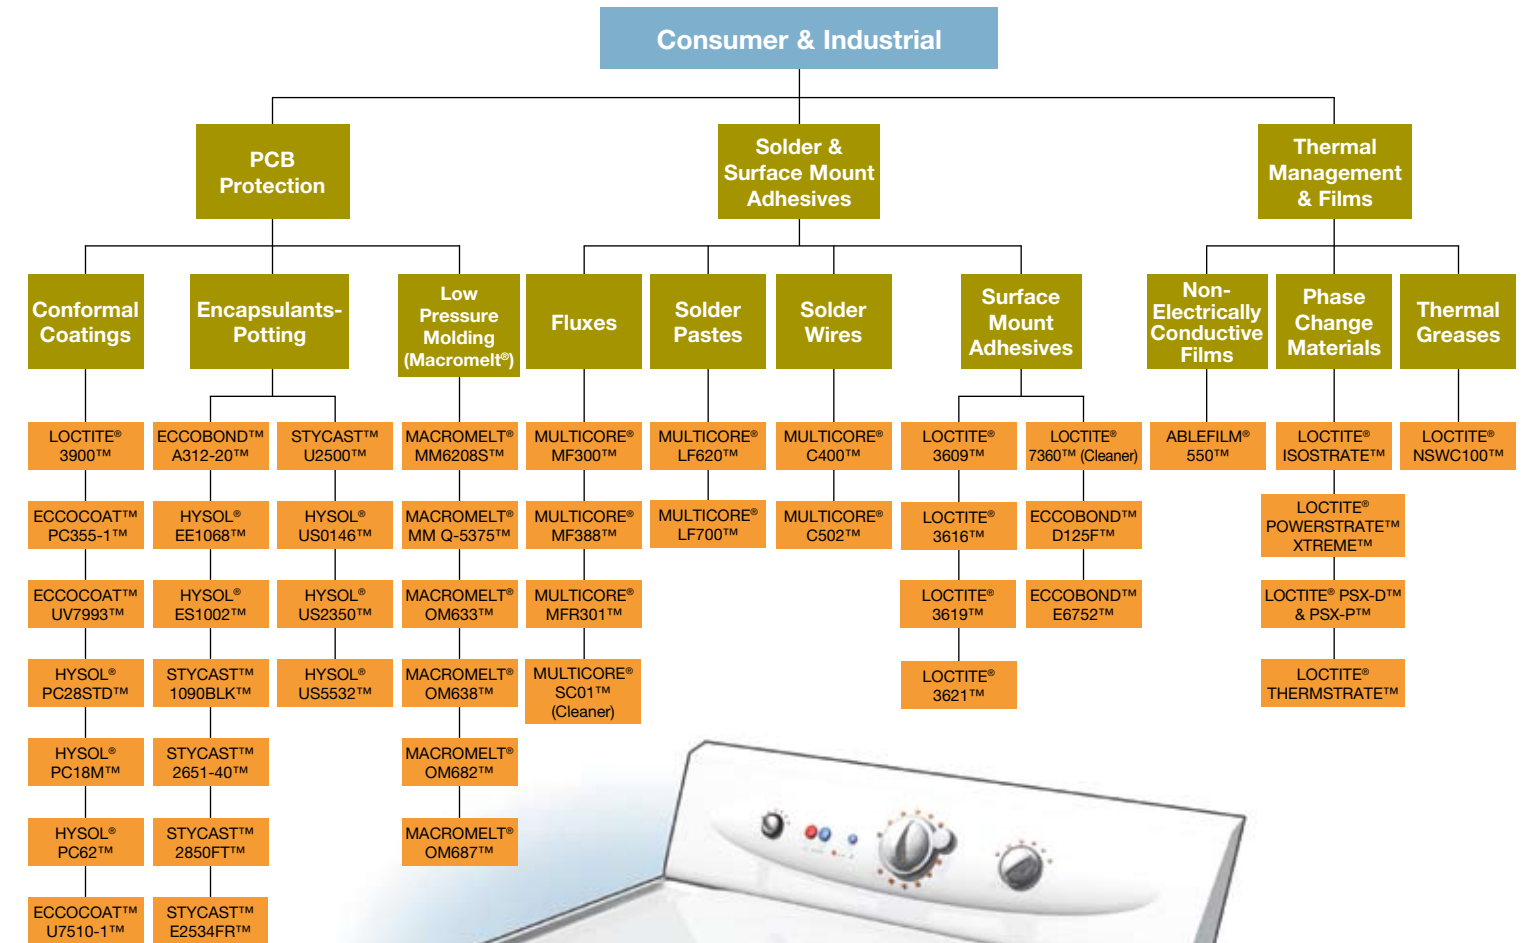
Consumer & Industrial

PCB Protection

Conformal Coatings

LOCTITE® 3900™

ECCOCOAT™ PC355-1™

ECCOCOAT™ UV7993™

HYSOL® PC28STD™

HYSOL® PC18M™

HYSOL® PC62™

ECCOCOAT™ U7510-1™

Encapsulants-Potting

ECCOBOND™ A312-20™

HYSOL® EE1068™

HYSOL® ES1002™

STYCAST™ 1090BLK™

STYCAST™ 2651-40™

STYCAST™ 2850FT™

STYCAST™ E2534FR™

STYCAST™ U2500™

HYSOL® US0146™

HYSOL® US2350™

HYSOL® US5532™

Low Pressure Molding (Macromelt®)

MACROMELT® MM6208S™

MACROMELT® MM Q-5375™

MACROMELT® OM633™

MACROMELT® OM638™

MACROMELT® OM682™

MACROMELT® OM687™

Solder & Surface Mount Adhesives

Fluxes

MULTICORE® MF300™

MULTICORE® MF388™

MULTICORE® MFR301™

MULTICORE® SC01™ (Cleaner)

Solder Pastes

MULTICORE® LF620™

MULTICORE® LF700™

Solder Wires

MULTICORE® C400™

MULTICORE® C502™

Surface Mount Adhesives

LOCTITE® 3609™

LOCTITE® 3616™

LOCTITE® 3619™

LOCTITE® 3621™

LOCTITE® 7360™ (Cleaner)

ECCOBOND™ D125F™

ECCOBOND™ E6752™

Thermal Management & Films

Non-Electrically Conductive Films

ABLEFILM® 550™

Phase Change Materials

LOCTITE® ISOSTRATE™

LOCTITE® POWERSTRATE™ XTREME™

LOCTITE® PSX-D™ & PSX-P™

LOCTITE® THERMSTRATE™

Thermal Greases

LOCTITE® NSWC100™